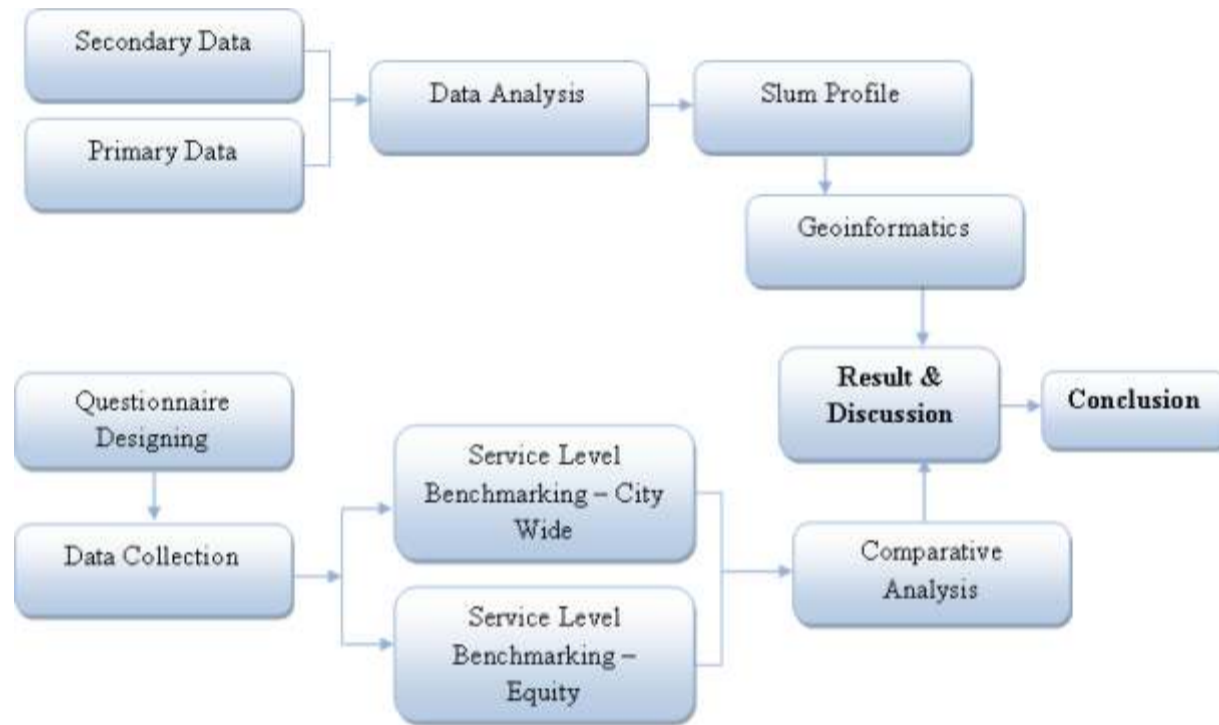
Secondary Data

Primary Data

Data Analysis

Slum Profile

Geoinformatics

Result & Discussion

Conclusion

Questionnaire Designing

Data Collection

Service Level Benchmarking – City Wide

Service Level Benchmarking – Equity

Comparative Analysis